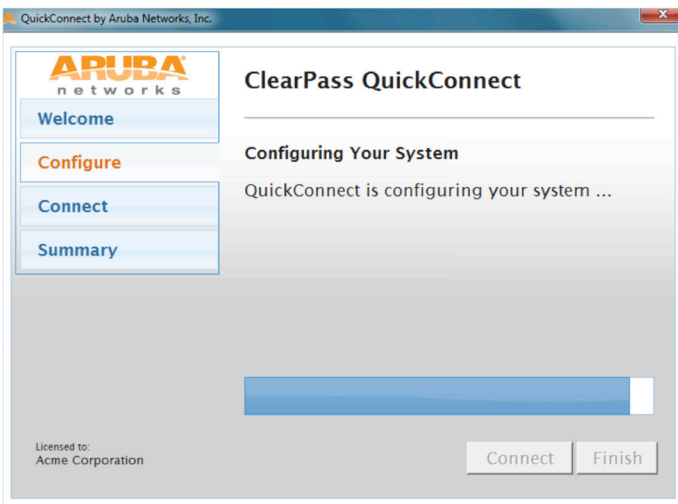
QuickConnect by Aruba Networks, Inc.

ARUBA
networks

Welcome
Configure
Connect
Summary

ClearPass QuickConnect

Configuring Your System

QuickConnect is configuring your system ...

Licensed to:
Acme Corporation

Connect
Finish